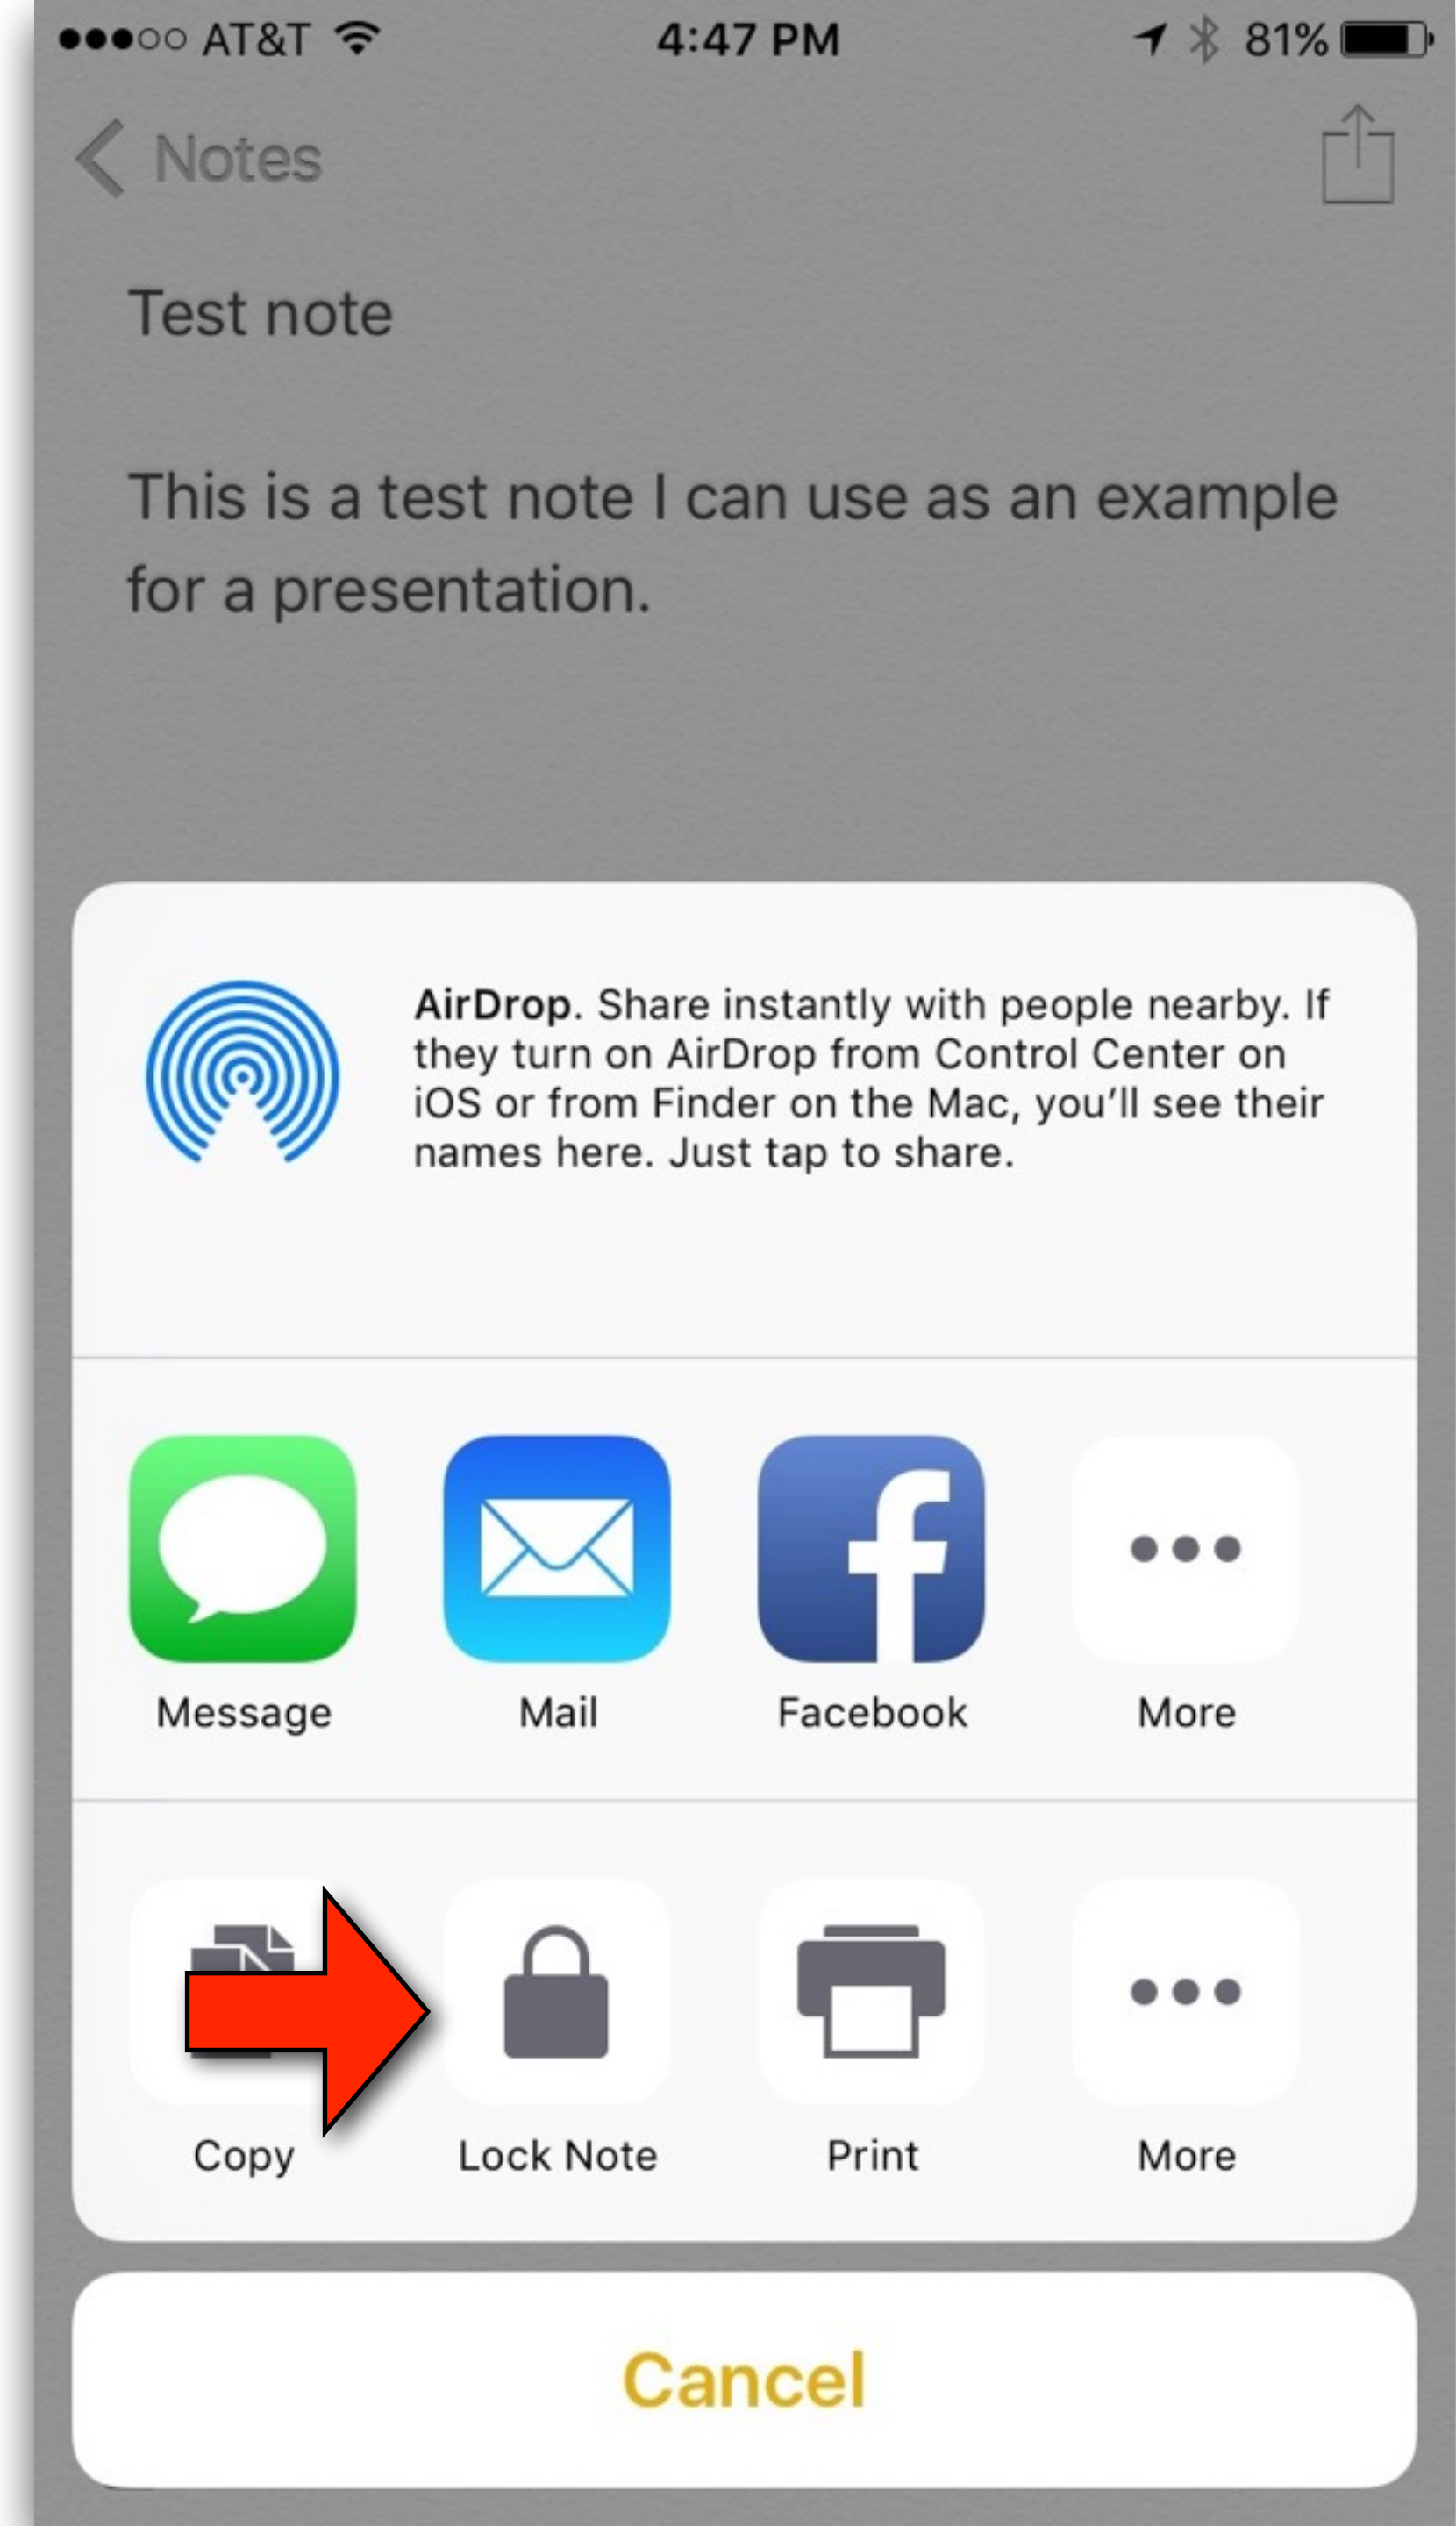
●●●○○ AT&T 4:47 PM 81%

Notes

Test note

This is a test note I can use as an example for a presentation.

AirDrop. Share instantly with people nearby. If they turn on AirDrop from Control Center on iOS or from Finder on the Mac, you'll see their names here. Just tap to share.

Message Mail Facebook More

Copy Lock Note Print More

Cancel